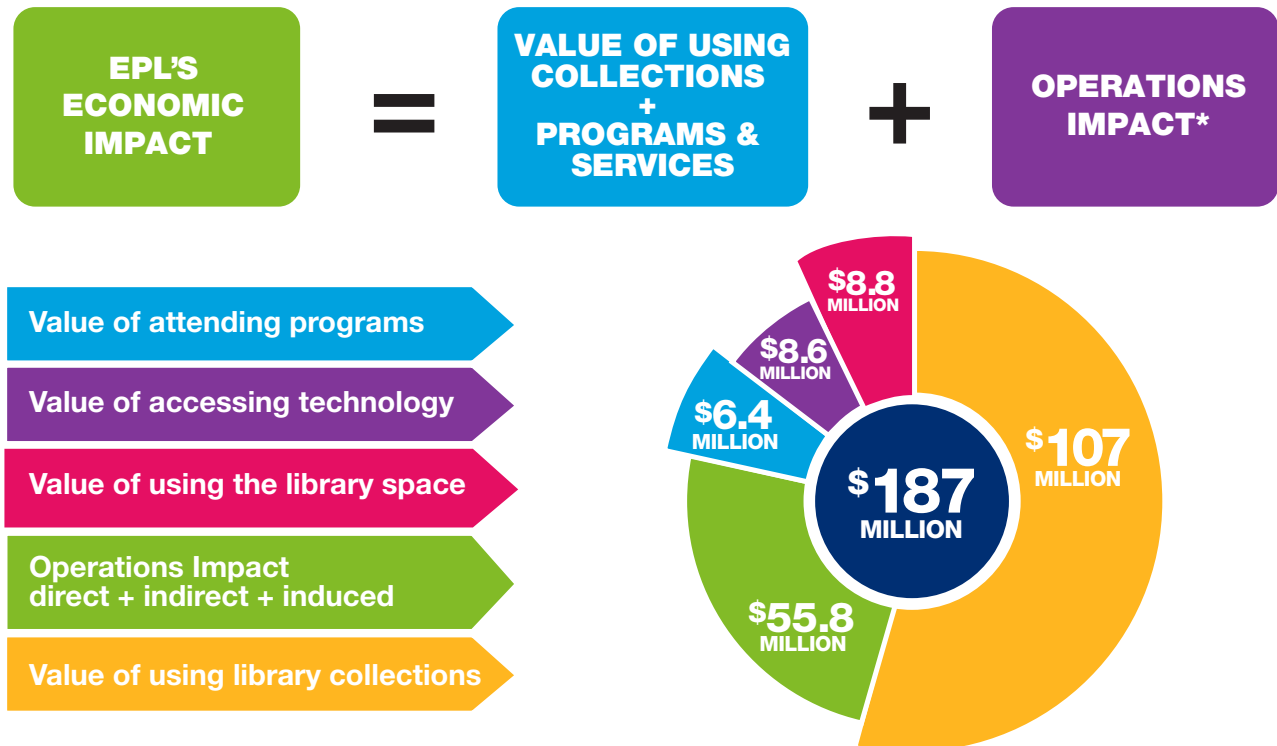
EPL'S ECONOMIC IMPACT

=

VALUE OF USING COLLECTIONS + PROGRAMS & SERVICES

+

OPERATIONS IMPACT*

Value of attending programs

Value of accessing technology

Value of using the library space

Operations Impact direct + indirect + induced

Value of using library collections

$8.8 MILLION

$8.6 MILLION

$6.4 MILLION

$107 MILLION

$187 MILLION

$55.8 MILLION